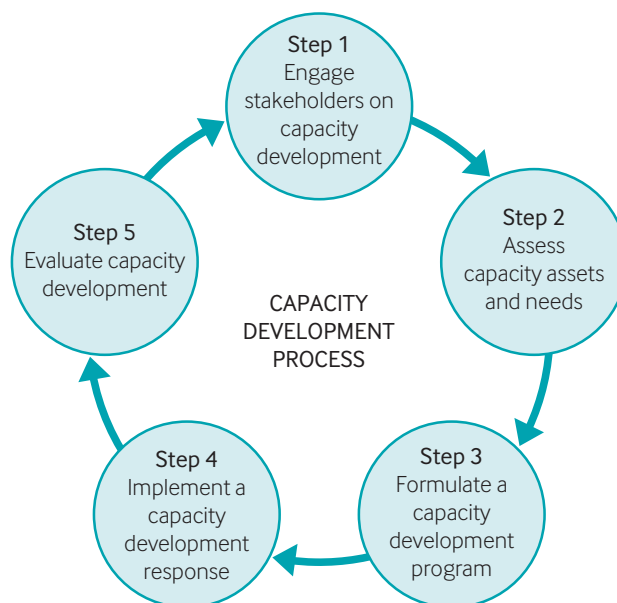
Step 1
Engage stakeholders on capacity development

Step 2
Assess capacity assets and needs

Step 3
Formulate a capacity development program

Step 4
Implement a capacity development response

Step 5
Evaluate capacity development

CAPACITY DEVELOPMENT PROCESS